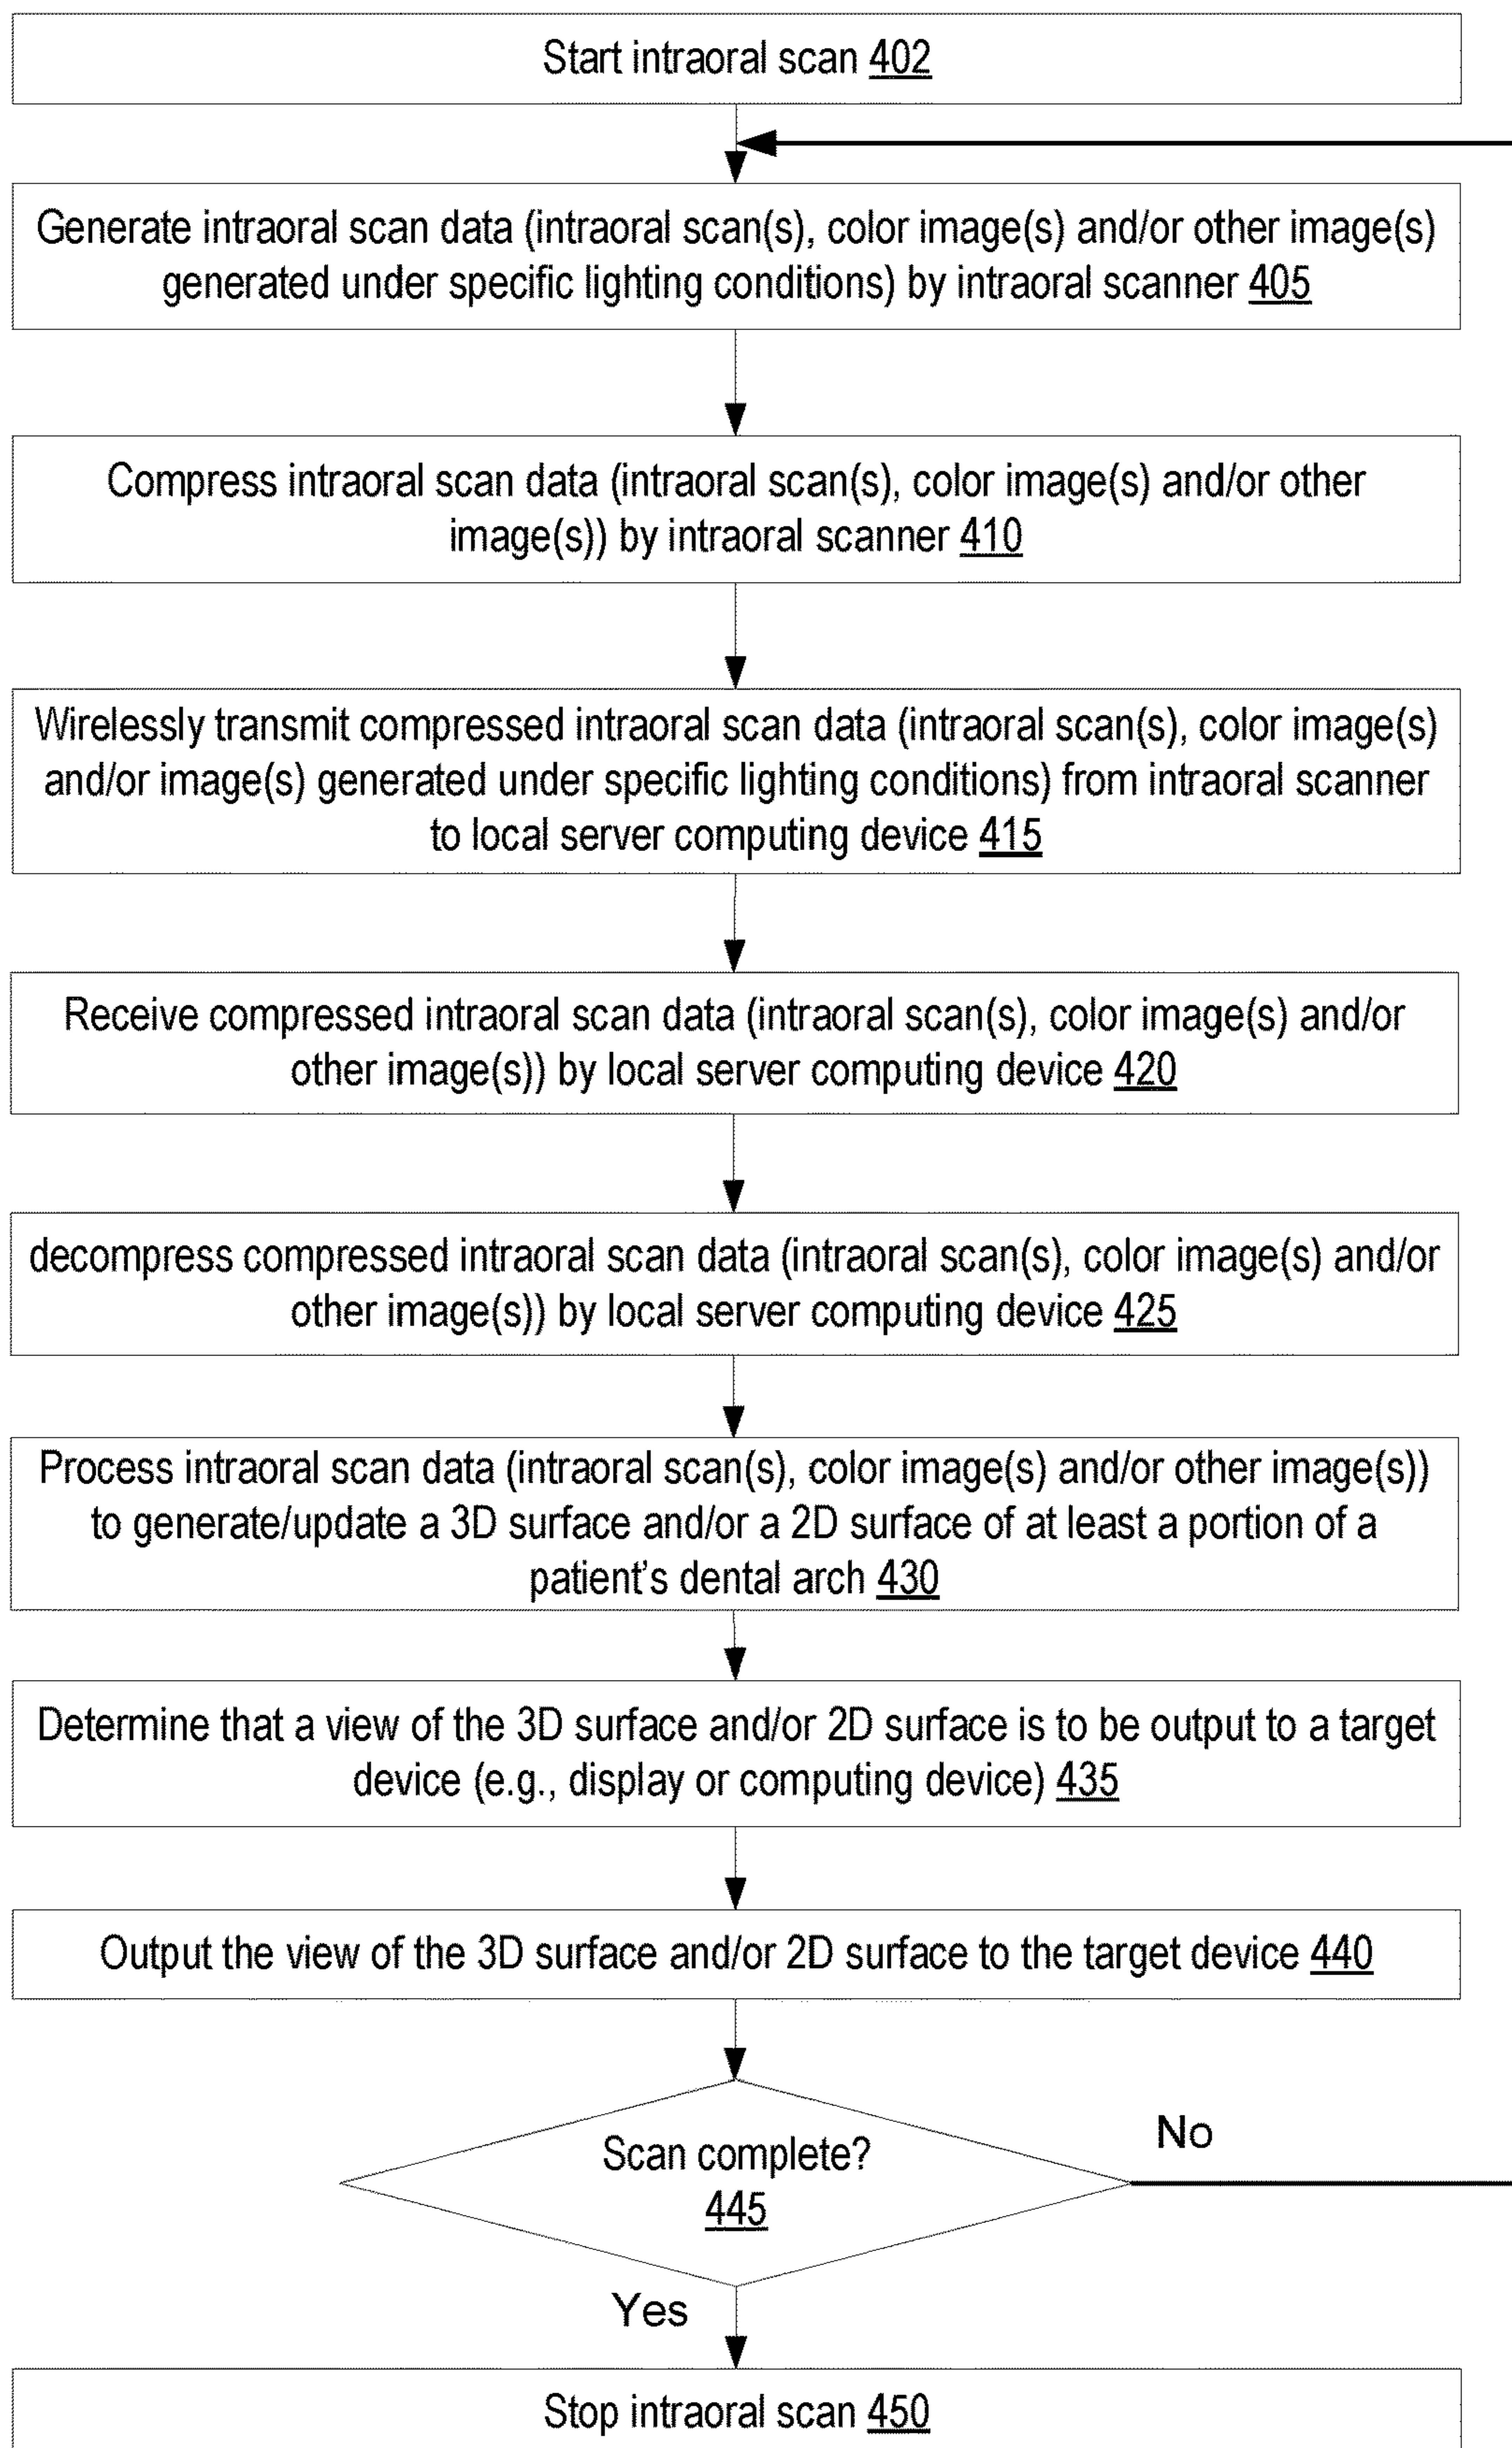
Start intraoral scan 402

Generate intraoral scan data (intraoral scan(s), color image(s) and/or other image(s) generated under specific lighting conditions) by intraoral scanner 405

Compress intraoral scan data (intraoral scan(s), color image(s) and/or other image(s)) by intraoral scanner 410

Wirelessly transmit compressed intraoral scan data (intraoral scan(s), color image(s) and/or image(s) generated under specific lighting conditions) from intraoral scanner to local server computing device 415

Receive compressed intraoral scan data (intraoral scan(s), color image(s) and/or other image(s)) by local server computing device 420

decompress compressed intraoral scan data (intraoral scan(s), color image(s) and/or other image(s)) by local server computing device 425

Process intraoral scan data (intraoral scan(s), color image(s) and/or other image(s)) to generate/update a 3D surface and/or a 2D surface of at least a portion of a patient's dental arch 430

Determine that a view of the 3D surface and/or 2D surface is to be output to a target device (e.g., display or computing device) 435

Output the view of the 3D surface and/or 2D surface to the target device 440

Scan complete? 445

No

Yes

Stop intraoral scan 450